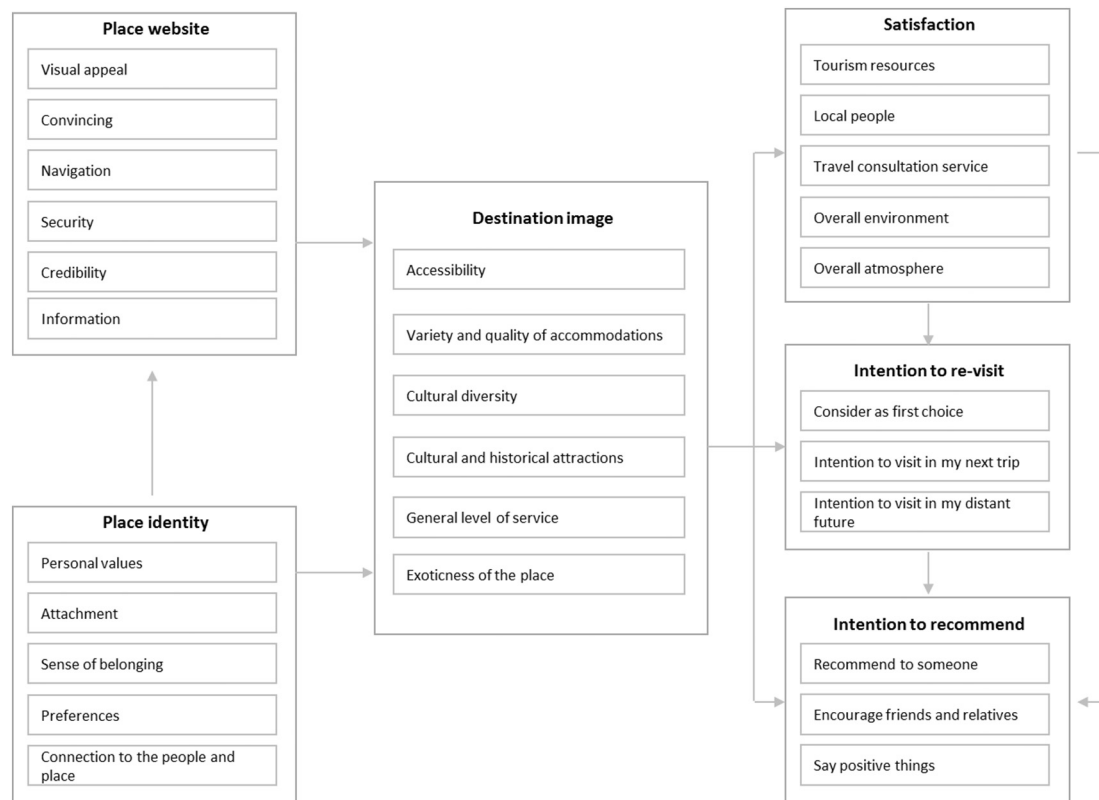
Place website

Visual appeal

Convincing

Navigation

Security

Credibility

Information

Place identity

Personal values

Attachment

Sense of belonging

Preferences

Connection to the people and place

Destination image

Accessibility

Variety and quality of accommodations

Cultural diversity

Cultural and historical attractions

General level of service

Exoticness of the place

Satisfaction

Tourism resources

Local people

Travel consultation service

Overall environment

Overall atmosphere

Intention to re-visit

Consider as first choice

Intention to visit in my next trip

Intention to visit in my distant future

Intention to recommend

Recommend to someone

Encourage friends and relatives

Say positive things